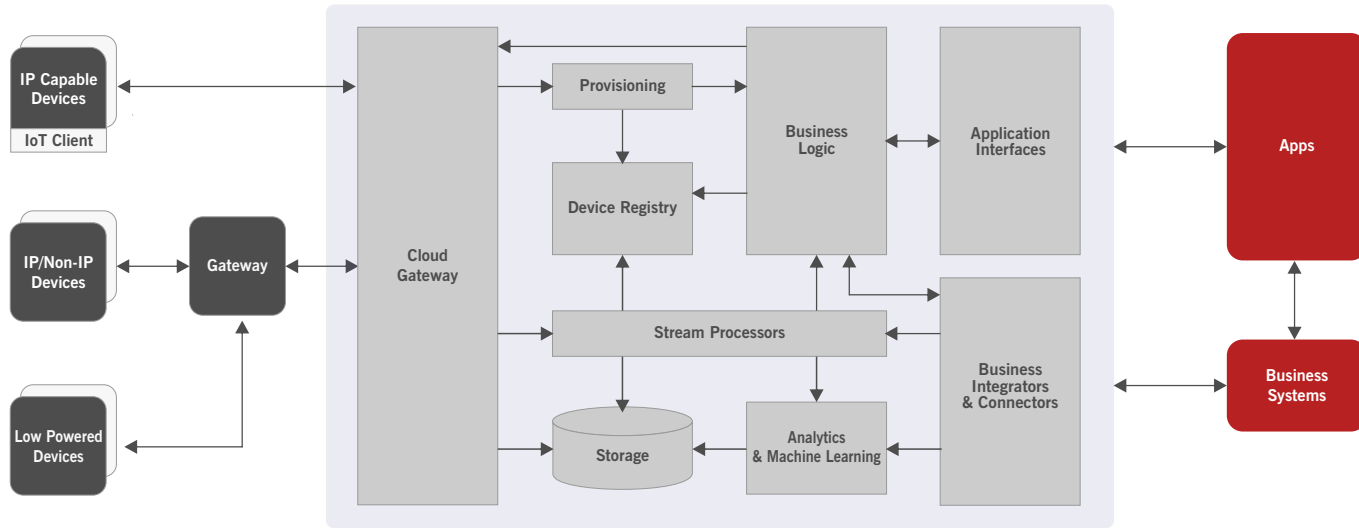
IP Capable Devices

IoT Client

IP/Non-IP Devices

Low Powered Devices

Gateway

Cloud Gateway

Provisioning

Device Registry

Business Logic

Application Interfaces

Stream Processors

Storage

Analytics & Machine Learning

Business Integrators & Connectors

Apps

Business Systems